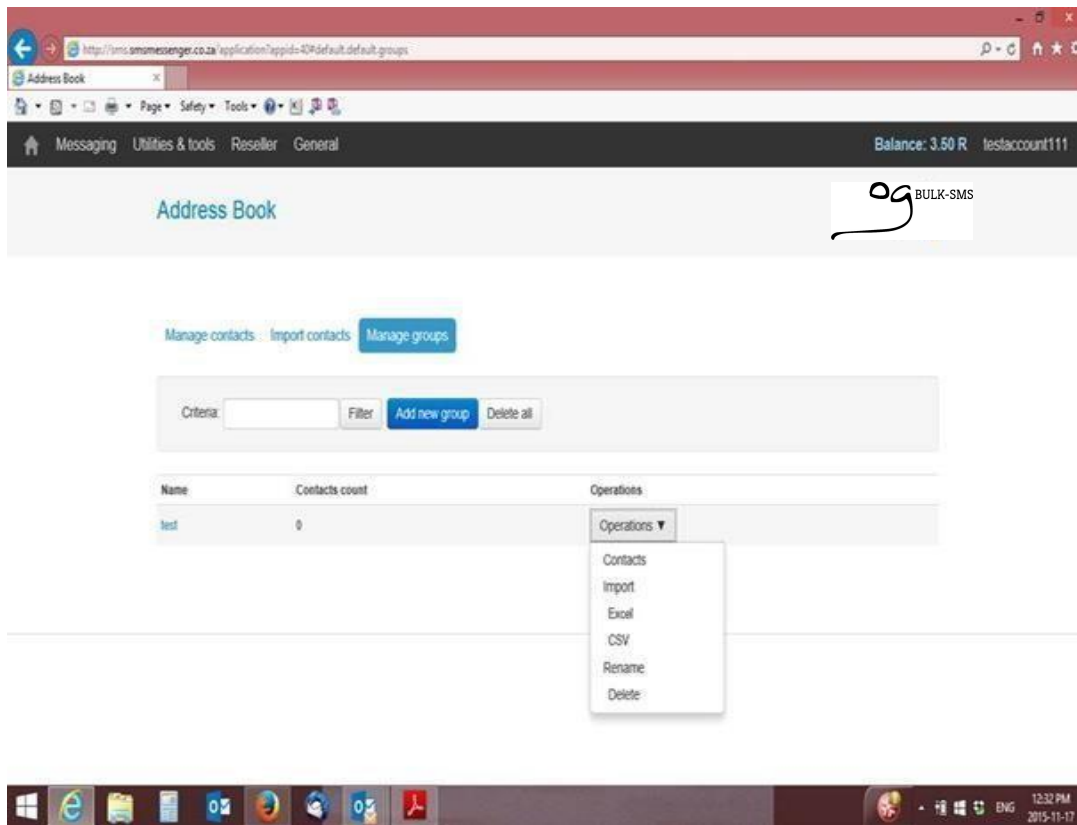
http://sms.smsmessenger.co.za/application?appid=40#default.default.groups

Address Book

Page ▾ Safety ▾ Tools ▾

Messaging Utilities & tools Reseller General

Balance: 3.50 R testaccount111

Address Book

BULK-SMS

Manage contacts Import contacts Manage groups

Criteria: Filter Add new group Delete all

| Name | Contacts count | Operations |
|---|---|---|
| test | 0 | Operations ▼ |

Contacts
Import
Excel
CSV
Rename
Delete

ENG 12:32 PM 2015-11-17